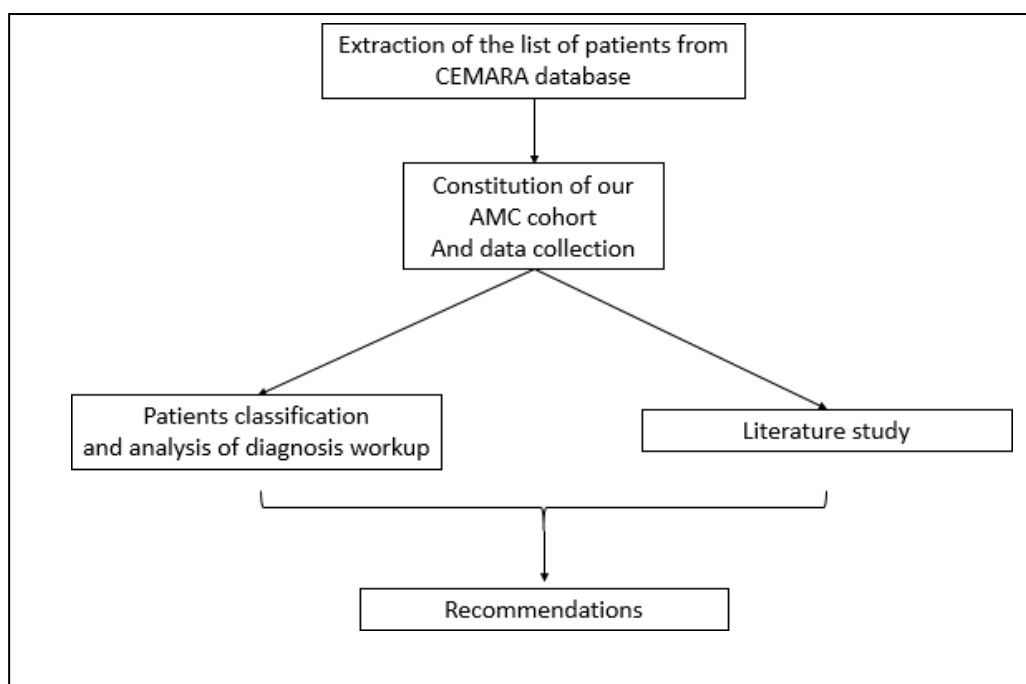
Extraction of the list of patients from CEMARA database

Constitution of our AMC cohort And data collection

Patients classification and analysis of diagnosis workup

Literature study

Recommendations